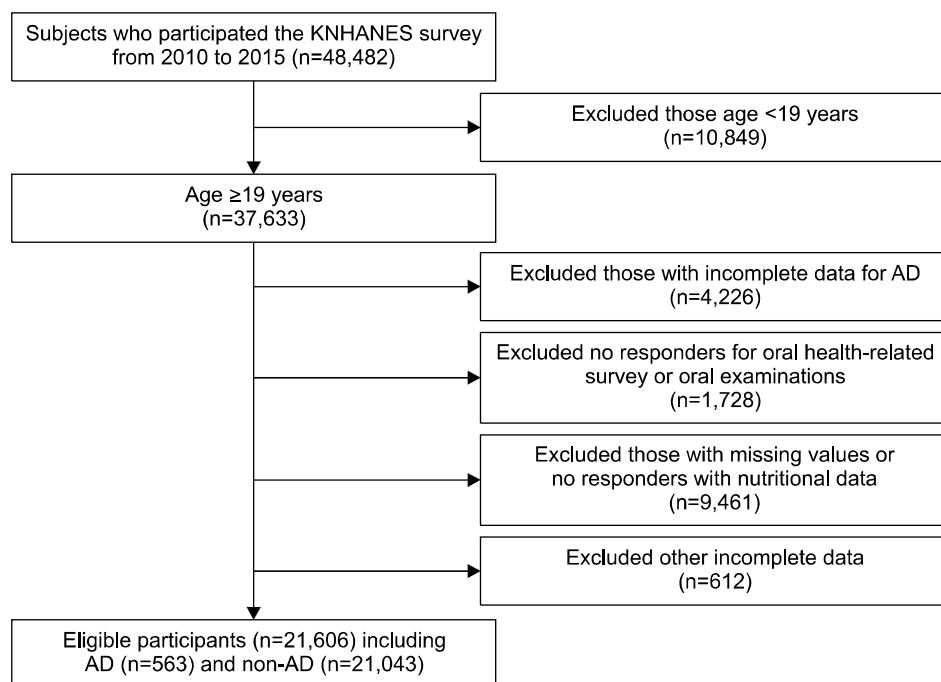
Subjects who participated the KNHANES survey from 2010 to 2015 (n=48,482)

Excluded those age <19 years (n=10,849)

Age ≥19 years (n=37,633)

Excluded those with incomplete data for AD (n=4,226)

Excluded no responders for oral health-related survey or oral examinations (n=1,728)

Excluded those with missing values or no responders with nutritional data (n=9,461)

Excluded other incomplete data (n=612)

Eligible participants (n=21,606) including AD (n=563) and non-AD (n=21,043)